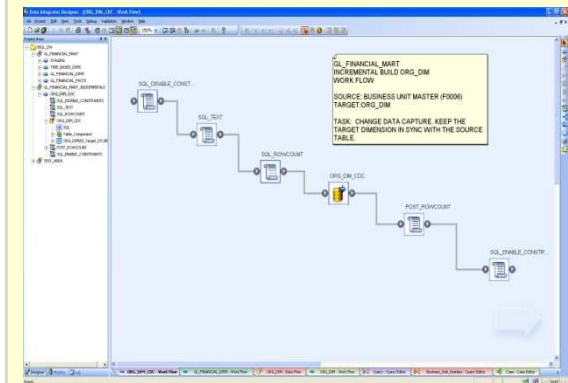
Data Integrator Designer - [ORG_DIM_CDC - Work Flow]

GL_FINANCIAL_MART
INCREMENTAL BUILD ORG_DIM
WORK FLOW

SOURCE: BUSINESS UNIT MASTER (F0006)
TARGET:ORG_DIM

TASK: CHANGE DATA CAPTURE. KEEP THE TARGET DIMENSION IN SYNC WITH THE SOURCE TABLE.

SQL_DISABLE_CONST...

SQL_TEXT

SQL_ROWCOUNT

ORG_DIM_CDC

POST_ROWCOUNT

SQL_ENABLE_CONSTR...

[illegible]